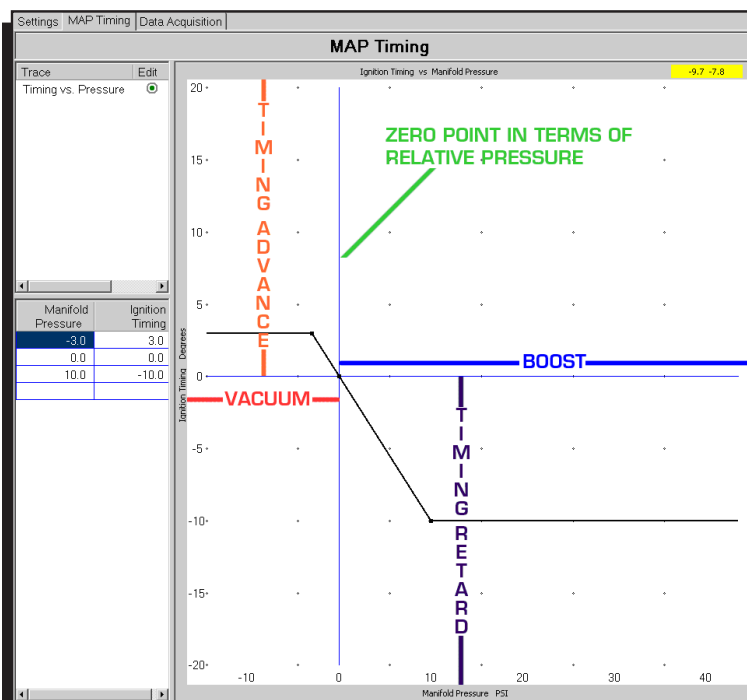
Settings | MAP Timing | Data Acquisition

MAP Timing

| Trace | Edit |
|---|---|
| Timing vs. Pressure | |

| Manifold Pressure | Ignition Timing |
|---|---|
| -3.0 | 3.0 |
| 0.0 | 0.0 |
| 10.0 | -10.0 |

Ignition Timing vs Manifold Pressure

-9.7 -7.8

TIMING ADVANCE

ZERO POINT IN TERMS OF RELATIVE PRESSURE

BOOST

VACUUM

TIMING RETARD

20
15
10
5
0
-5
-10
-15
-20

Ignition Timing Degrees

-10
0
10
20
30
40

Manifold Pressure PSI